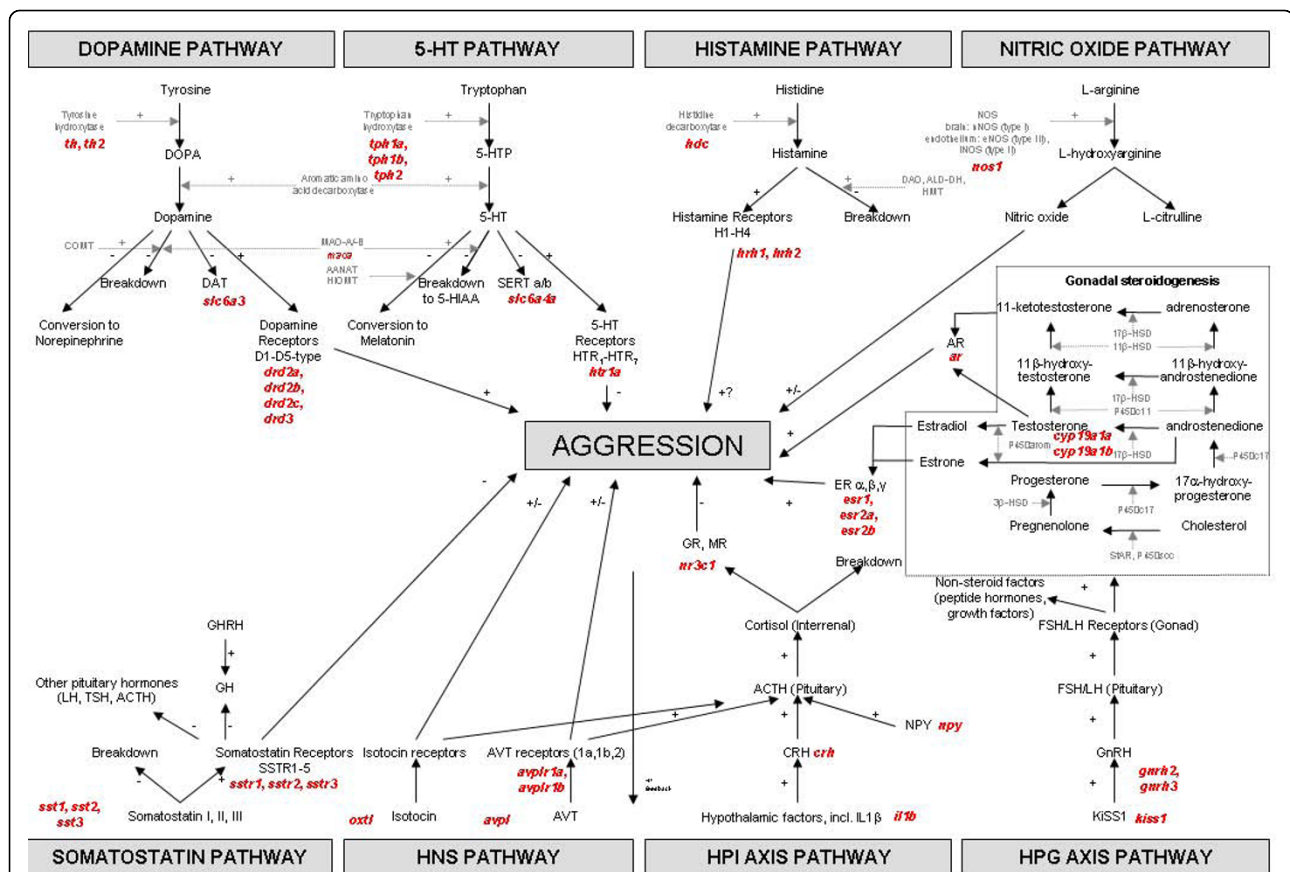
DOPAMINE PATHWAY

5-HT PATHWAY

HISTAMINE PATHWAY

NITRIC OXIDE PATHWAY

Tyrosine

Tyrosine hydroxylase

+

th, th2

DOPA

Aromatic amino acid decarboxylase

+

+

Dopamine

COMT

+

-

-

-

-

+

Breakdown

DAT

slc6a3

Conversion to Norepinephrine

Dopamine Receptors D1-D5-type

drd2a, drd2b, drd2c, drd3

Tryptophan

Tryptophan hydroxylase

+

tph1a, tph1b, tph2

5-HTP

5-HT

MAO-A/-B

maoa

+

+

AANAT HIOMT

-

-

+

Breakdown to 5-HIAA

SERT a/b

slc6a4a

Conversion to Melatonin

5-HT Receptors HTR$_1$-HTR$_7$

htr1a

+

-

Histidine

Histidine decarboxylase

+

hdc

Histamine

+

-

DAO, ALD-DH, HMT

Histamine Receptors H1-H4

hrh1, hrh2

Breakdown

+?

L-arginine

NOS brain: nNOS (type I) endothelium: eNOS (type III), iNOS (type II)

+

nos1

L-hydroxyarginine

Nitric oxide

L-citrulline

+/-

Gonadal steroidogenesis

11-ketotestosterone

adrenosterone

17β-HSD

11β-HSD

AR

ar

11β-hydroxy-testosterone

11β-hydroxy-androstenedione

17β-HSD

P450c11

+

Estradiol

Testosterone

androstenedione

P450arom

cyp19a1a

cyp19a1b

17β-HSD

Estrone

P450c17

Progesterone

17α-hydroxy-progesterone

3β-HSD

P450c17

Pregnenolone

Cholesterol

StAR, P450scc

AGGRESSION

-

+/-

+/-

-

+

ER α,β,γ

esr1, esr2a, esr2b

GR, MR

nr3c1

Breakdown

Cortisol (Interrenal)

Non-steroid factors (peptide hormones, growth factors)

+

FSH/LH Receptors (Gonad)

+

FSH/LH (Pituitary)

+

GnRH

+

gnrh2, gnrh3

KiSS1

kiss1

GHRH

+

GH

-

Other pituitary hormones (LH, TSH, ACTH)

-

Breakdown

Somatostatin Receptors SSTR1-5

sstr1, sstr2, sstr3

-

+

sst1, sst2, sst3

Somatostatin I, II, III

Isotocin receptors

AVT receptors (1a,1b,2)

avplr1a, avplr1b

+

ACTH (Pituitary)

+

+

+

NPY npy

CRH crh

+

feedback

oxtl

Isotocin

avpl

AVT

Hypothalamic factors, incl. IL1β

il1b

SOMATOSTATIN PATHWAY

HNS PATHWAY

HPI AXIS PATHWAY

HPG AXIS PATHWAY